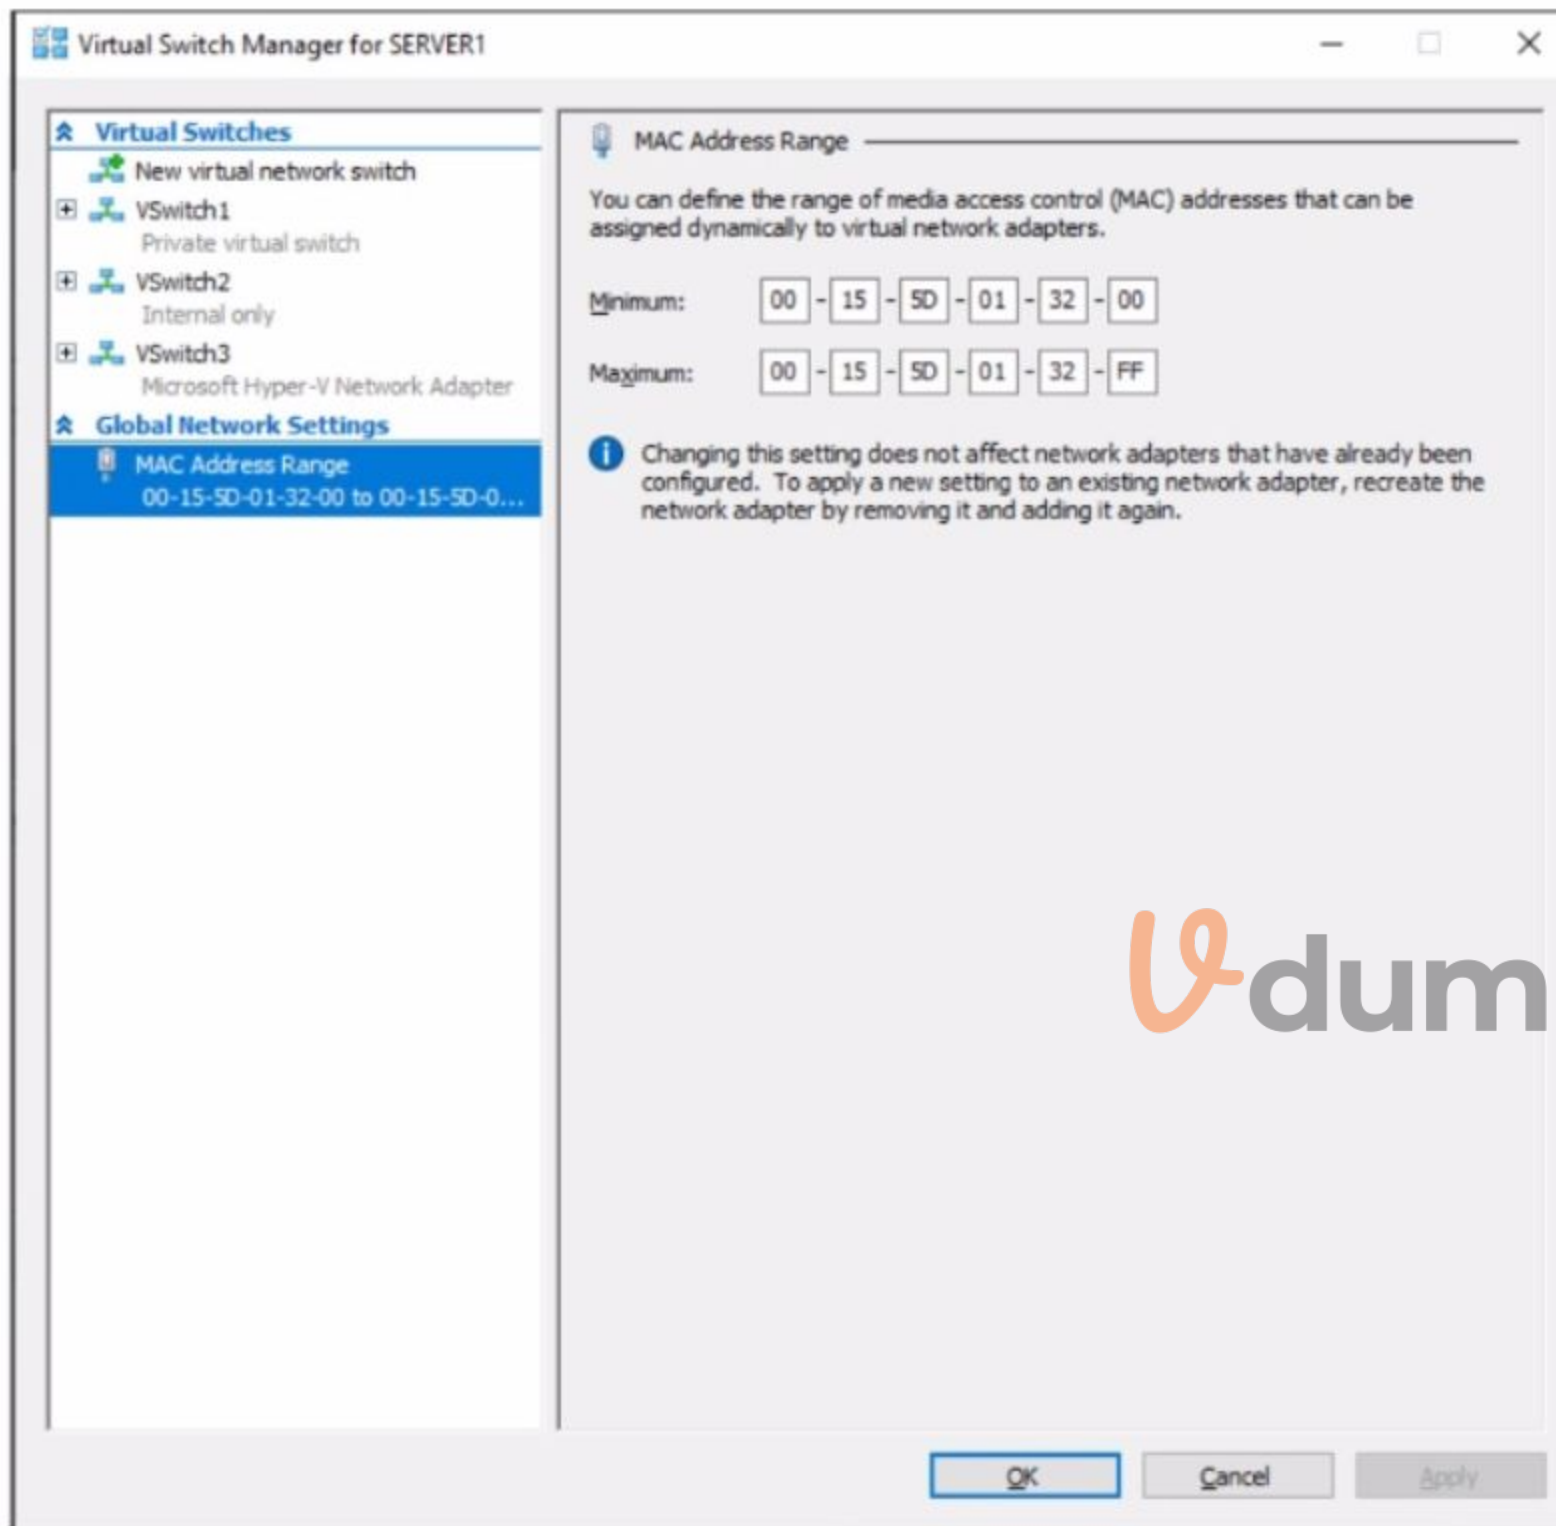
Virtual Switch Manager for SERVER1

Virtual Switches
New virtual network switch
VSwitch1
Private virtual switch
VSwitch2
Internal only
VSwitch3
Microsoft Hyper-V Network Adapter
Global Network Settings
MAC Address Range
00-15-5D-01-32-00 to 00-15-5D-0...

MAC Address Range

You can define the range of media access control (MAC) addresses that can be assigned dynamically to virtual network adapters.

Minimum: 00 - 15 - 5D - 01 - 32 - 00

Maximum: 00 - 15 - 5D - 01 - 32 - FF

Changing this setting does not affect network adapters that have already been configured. To apply a new setting to an existing network adapter, recreate the network adapter by removing it and adding it again.

Vdum

OK Cancel Apply